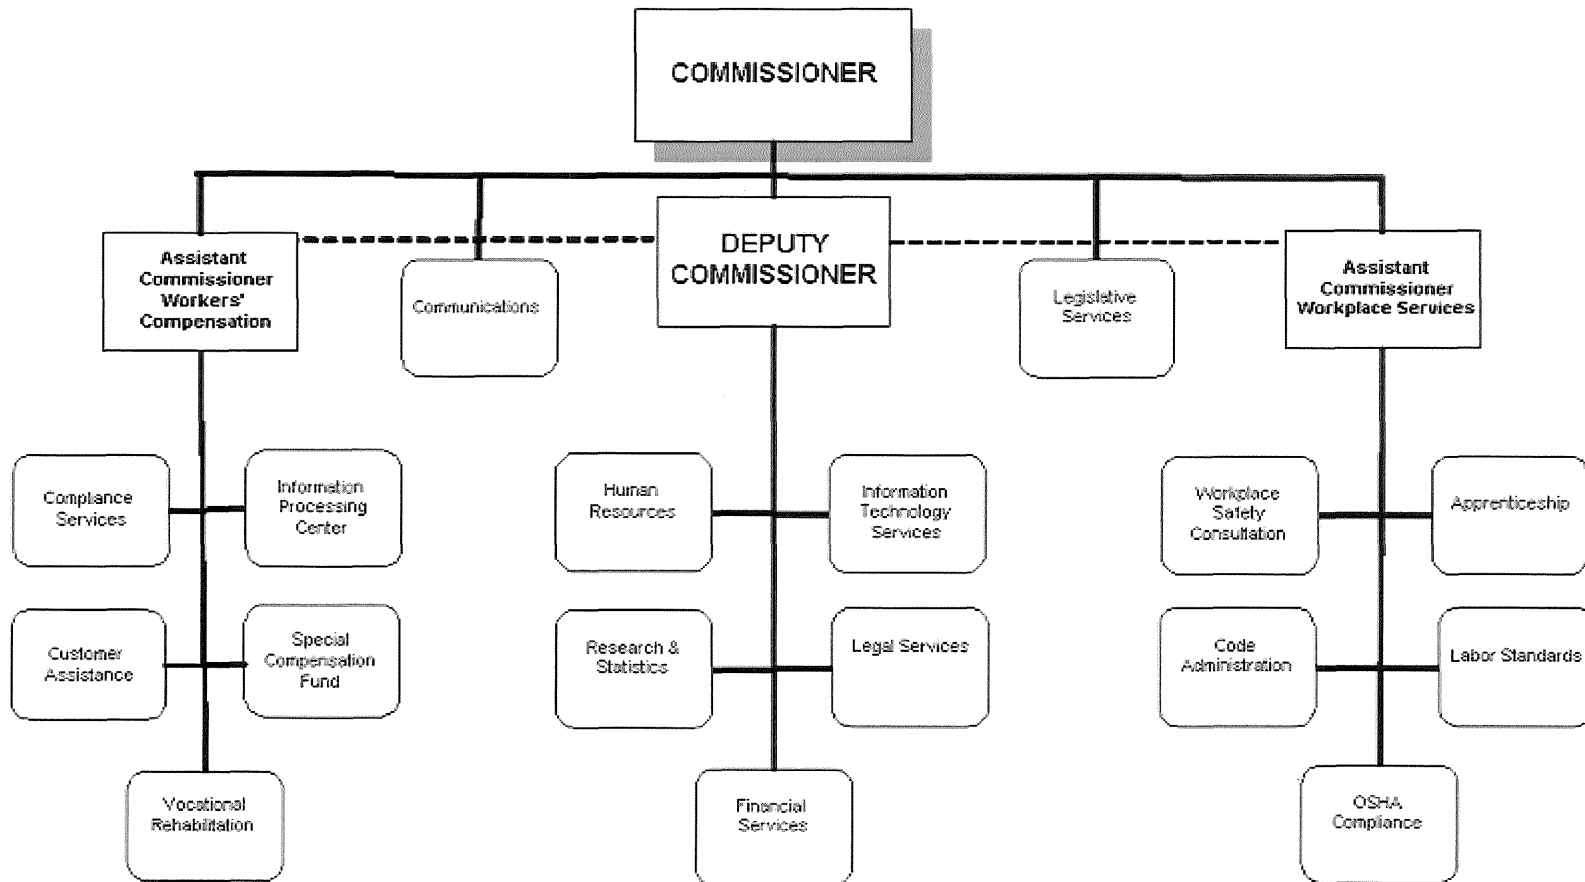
COMMISSIONER

Assistant Commissioner Workers' Compensation

Communications

DEPUTY COMMISSIONER

Legislative Services

Assistant Commissioner Workplace Services

Compliance Services

Information Processing Center

Customer Assistance

Special Compensation Fund

Vocational Rehabilitation

Human Resources

Information Technology Services

Research & Statistics

Legal Services

Financial Services

Workplace Safety Consultation

Apprenticeship

Code Administration

Labor Standards

OSHA Compliance